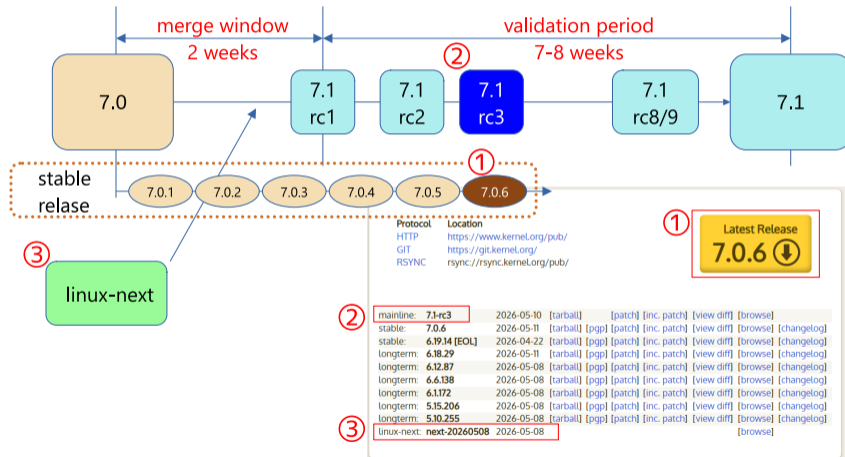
merge window
2 weeks

validation period
7-8 weeks

②

7.0

7.1
rc1

7.1
rc2

7.1
rc3

7.1
rc8/9

7.1

①

stable relase

7.0.1 7.0.2 7.0.3 7.0.4 7.0.5 7.0.6

③

linux-next

| Protocol | Location |
|---|---|
| HTTP | https://www.kernel.org/pub/ |
| GIT | https://git.kernel.org/ |
| RSYNC | rsync://rsync.kernel.org/pub/ |

①

Latest Release
7.0.6

②

| | | | | | | | | | |
|---|---|---|---|---|---|---|---|---|---|
| mainline: | 7.1-rc3 | 2026-05-10 | [tarball] | | [patch] | [inc. patch] | [view diff] | [browse] | |
| stable: | 7.0.6 | 2026-05-11 | [tarball] | [pgp] | [patch] | [inc. patch] | [view diff] | [browse] | [changelog] |
| stable: | 6.19.14 [EOL] | 2026-04-22 | [tarball] | [pgp] | [patch] | [inc. patch] | [view diff] | [browse] | [changelog] |
| longterm: | 6.18.29 | 2026-05-11 | [tarball] | [pgp] | [patch] | [inc. patch] | [view diff] | [browse] | [changelog] |
| longterm: | 6.12.87 | 2026-05-08 | [tarball] | [pgp] | [patch] | [inc. patch] | [view diff] | [browse] | [changelog] |
| longterm: | 6.6.138 | 2026-05-08 | [tarball] | [pgp] | [patch] | [inc. patch] | [view diff] | [browse] | [changelog] |
| longterm: | 6.1.172 | 2026-05-08 | [tarball] | [pgp] | [patch] | [inc. patch] | [view diff] | [browse] | [changelog] |
| longterm: | 5.15.206 | 2026-05-08 | [tarball] | [pgp] | [patch] | [inc. patch] | [view diff] | [browse] | [changelog] |
| longterm: | 5.10.255 | 2026-05-08 | [tarball] | [pgp] | [patch] | [inc. patch] | [view diff] | [browse] | [changelog] |
| linux-next: | next-20260508 | 2026-05-08 | | | | | | [browse] | |

③